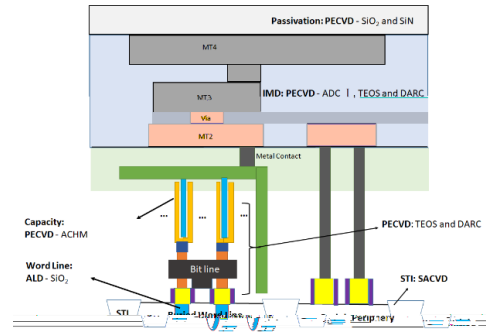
Passivation: PECVD - $SiO_2$ and SiN

MT4

MT3

IMD: PECVD - ADC Ⅰ, TEOS and DARC

Via

MT2

Metal Contact

...

...

...

Capacity:
PECVD - ACHM

PECVD: TEOS and DARC

Bit line

Word Line:
ALD - $SiO_2$

STI: SACVD

STI

Buried Word line

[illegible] Periphery